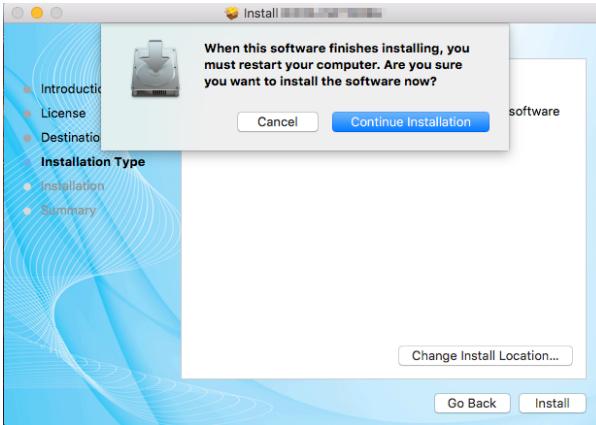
Install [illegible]

When this software finishes installing, you must restart your computer. Are you sure you want to install the software now?

Cancel
Continue Installation

Introductio
License
Destinatio
Installation Type
Installation
Summary

software

Change Install Location...

Go Back
Install